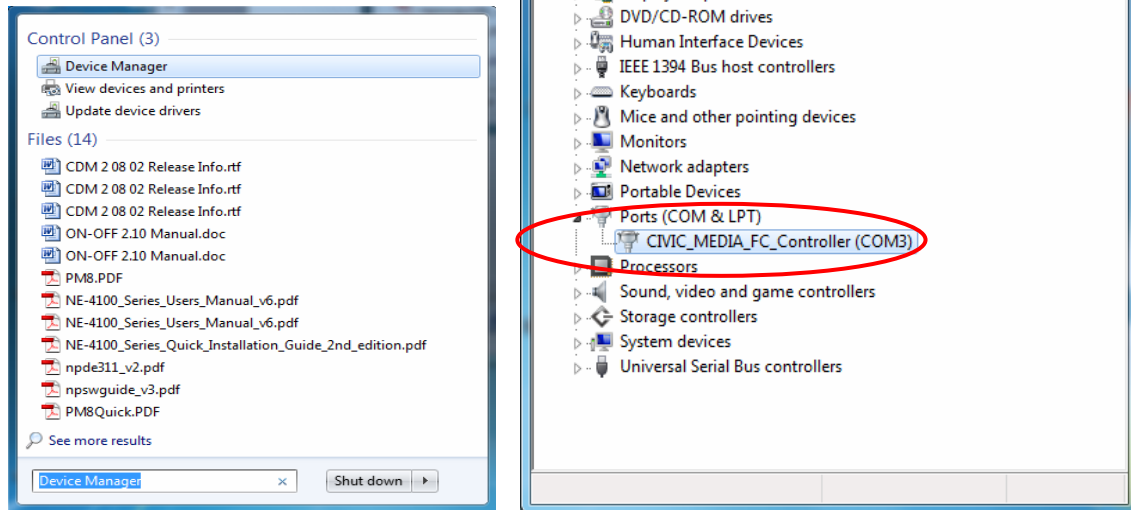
Control Panel (3)
Device Manager
View devices and printers
Update device drivers
Files (14)
CDM 2 08 02 Release Info.rtf
CDM 2 08 02 Release Info.rtf
CDM 2 08 02 Release Info.rtf
ON-OFF 2.10 Manual.doc
ON-OFF 2.10 Manual.doc
PM8.PDF
NE-4100_Series_Users_Manual_v6.pdf
NE-4100_Series_Users_Manual_v6.pdf
NE-4100_Series_Quick_Installation_Guide_2nd_edition.pdf
npde311_v2.pdf
npswguide_v3.pdf
PM8Quick.PDF
See more results
Device Manager ×
Shut down

DVD/CD-ROM drives
Human Interface Devices
IEEE 1394 Bus host controllers
Keyboards
Mice and other pointing devices
Monitors
Network adapters
Portable Devices
Ports (COM & LPT)
CIVIC_MEDIA_FC_Controller (COM3)
Processors
Sound, video and game controllers
Storage controllers
System devices
Universal Serial Bus controllers